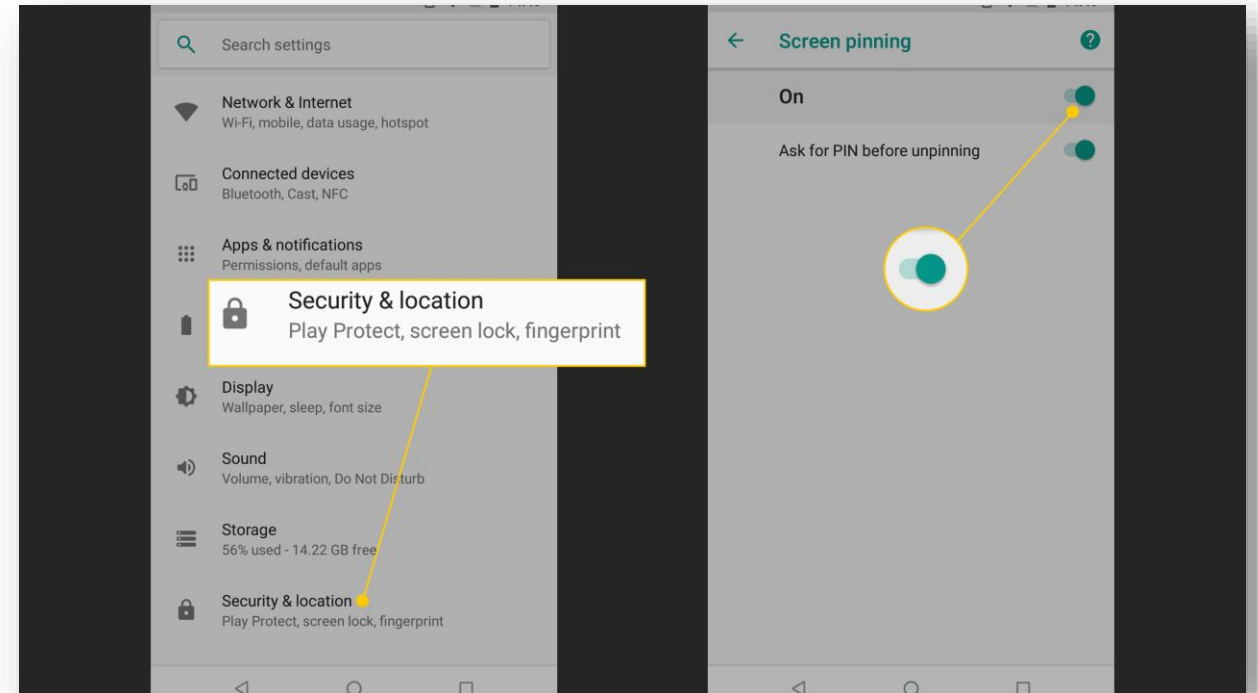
Search settings

Network & Internet
Wi-Fi, mobile, data usage, hotspot

Connected devices
Bluetooth, Cast, NFC

Apps & notifications
Permissions, default apps

Security & location
Play Protect, screen lock, fingerprint

Display
Wallpaper, sleep, font size

Sound
Volume, vibration, Do Not Disturb

Storage
56% used - 14.22 GB free

Security & location
Play Protect, screen lock, fingerprint

Screen pinning

On

Ask for PIN before unpinning